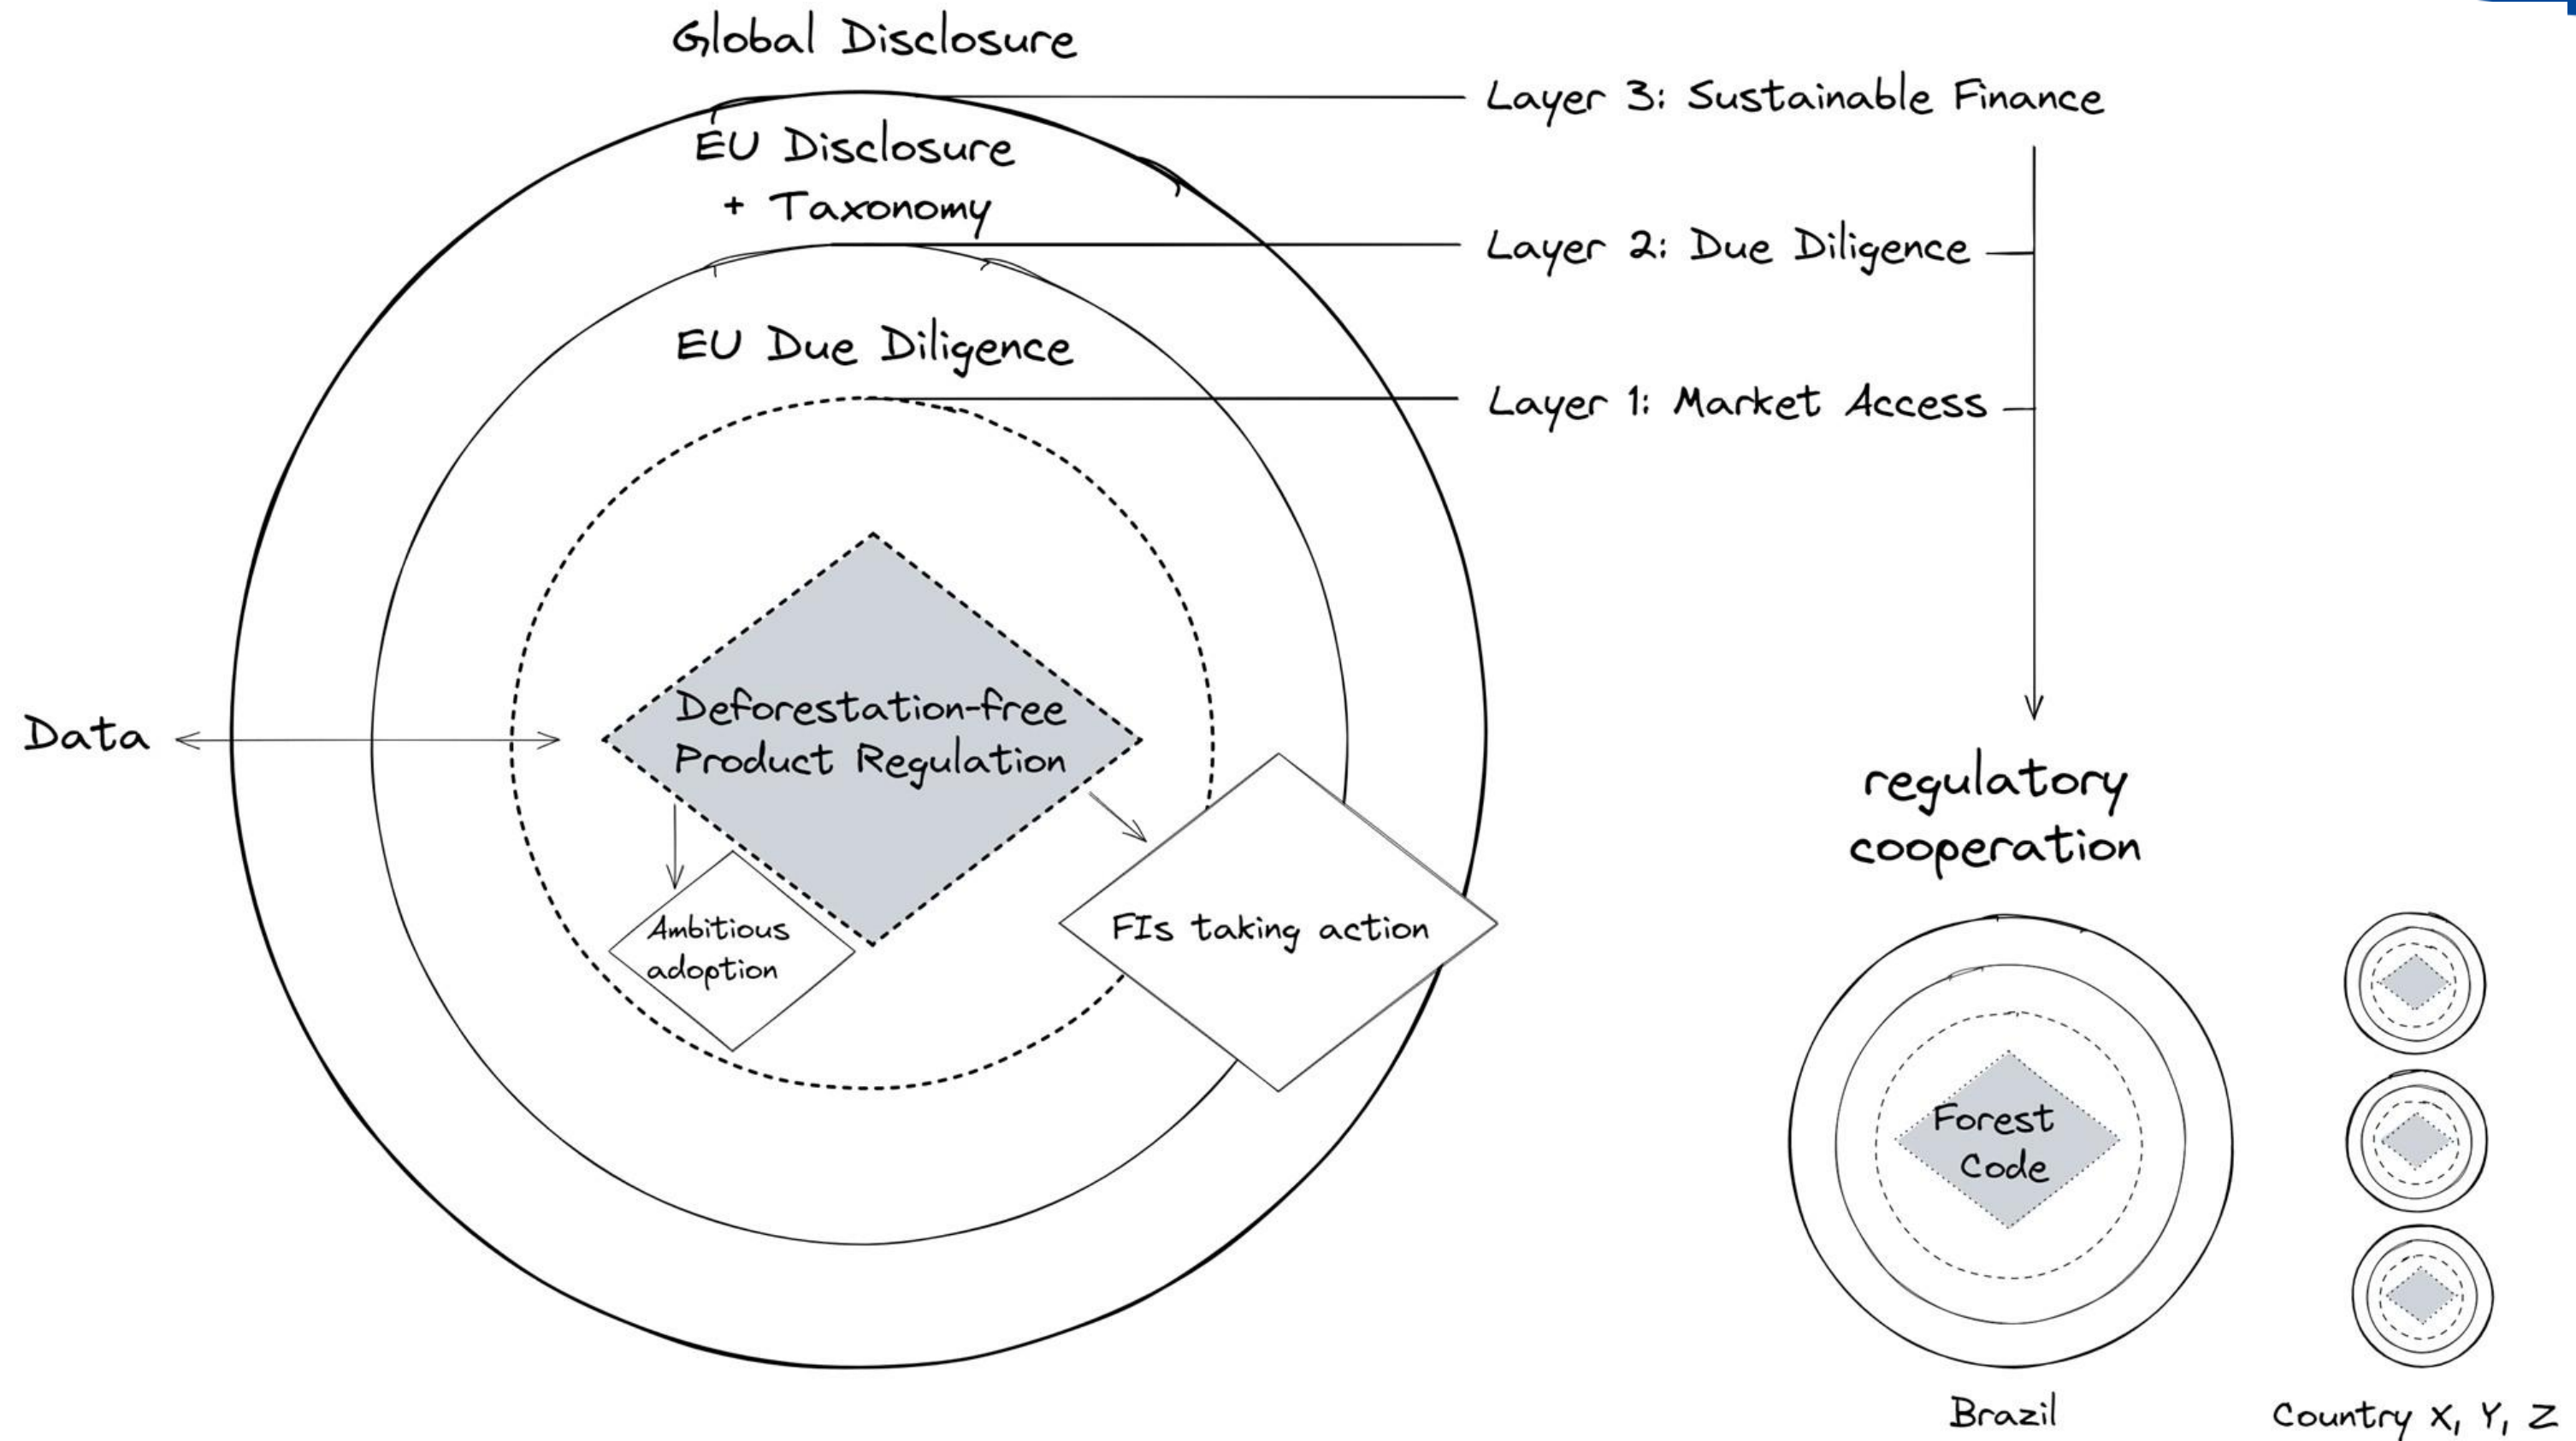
Global Disclosure

Layer 3: Sustainable Finance

EU Disclosure + Taxonomy

Layer 2: Due Diligence

EU Due Diligence

Layer 1: Market Access

Data

Deforestation-free Product Regulation

Ambitious adoption

FIs taking action

regulatory cooperation

Forest Code

Brazil

Country X, Y, Z